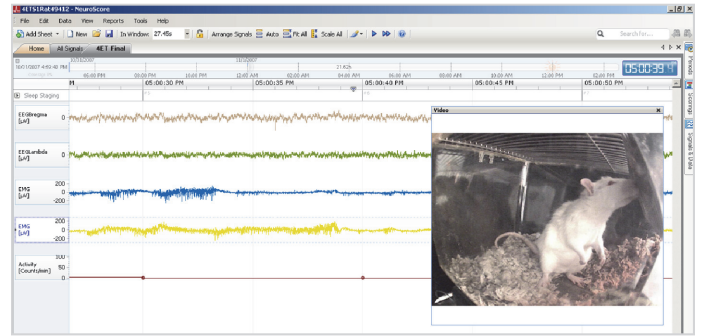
4ETS1Rat49482 - NeuroScore

File Edit Data View Reports Tools Help

Add Sheet New In Window: 27.45s Arrange Signals Auto Fit All Scale All

Search for...

Home All Signals 4ET Final

10/1/2007 10/2/2007
10/1/2007 4:50:48 PM
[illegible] 06:00 PM 08:00 PM 10:00 PM 12:00 AM 02:00 AM 04:00 AM 06:00 AM 08:00 AM 10:00 AM 12:00 PM 02:00 PM

05:00:39

05:00:30 PM 05:00:35 PM 05:00:40 PM 05:00:45 PM 05:00:50 PM

Sleep Staging

EEGBregma [uV] 0

EEGLambda [uV] 0

EMG [uV] 200 0 -200

EMG [uV] 200 0 -200

Activity [Counts/sec] 100 50 0

Video

Periods Scorings Signals & Data